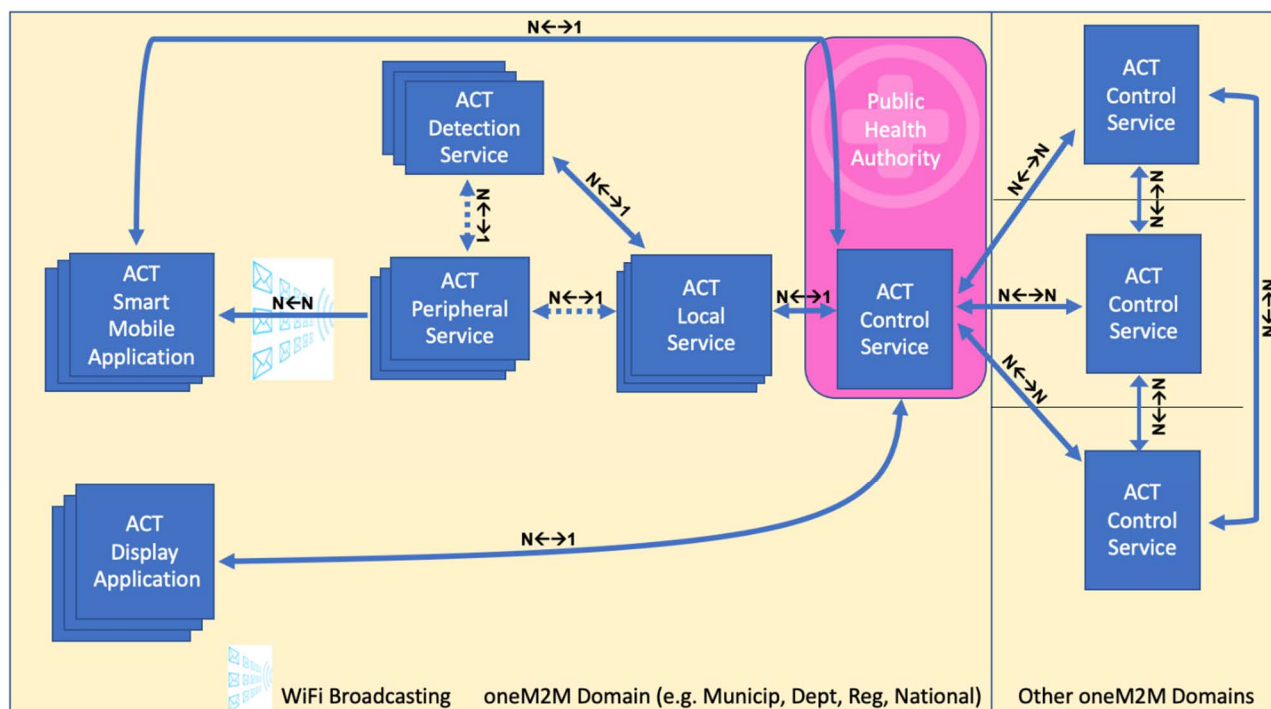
N←→1

ACT Detection Service

Public Health Authority

ACT Control Service

N←→N

N←→1

N←→1

N←→N

ACT Smart Mobile Application

N←N

ACT Peripheral Service

N←→1

ACT Local Service

N←→1

ACT Control Service

N←→N

ACT Control Service

N←→N

N←→N

N←→N

N←→N

ACT Control Service

ACT Display Application

N←→1

WiFi Broadcasting

oneM2M Domain (e.g. Municip, Dept, Reg, National)

Other oneM2M Domains